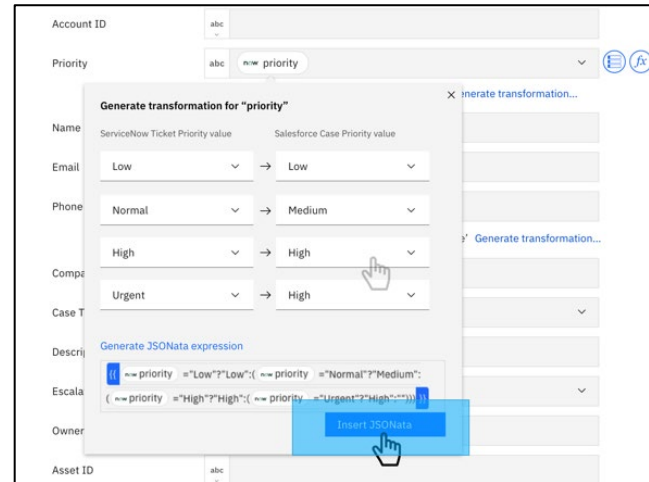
Account ID
abc
Priority
abc
now priority
Generate transformation for "priority"
×
enerate transformation...
Name
ServiceNow Ticket Priority value
Salesforce Case Priority value
Email
Low
→
Low
Phone
Normal
→
Medium
High
→
High
' Generate transformation...
Compa
Urgent
→
High
Case T
Descri
Generate JSONata expression
Escala
{{ now priority ="Low"?"Low":( now priority ="Normal"?"Medium":( now priority ="High"?"High":( now priority ="Urgent"?"High":""))) }}
Owner
Insert JSONata
Asset ID
abc